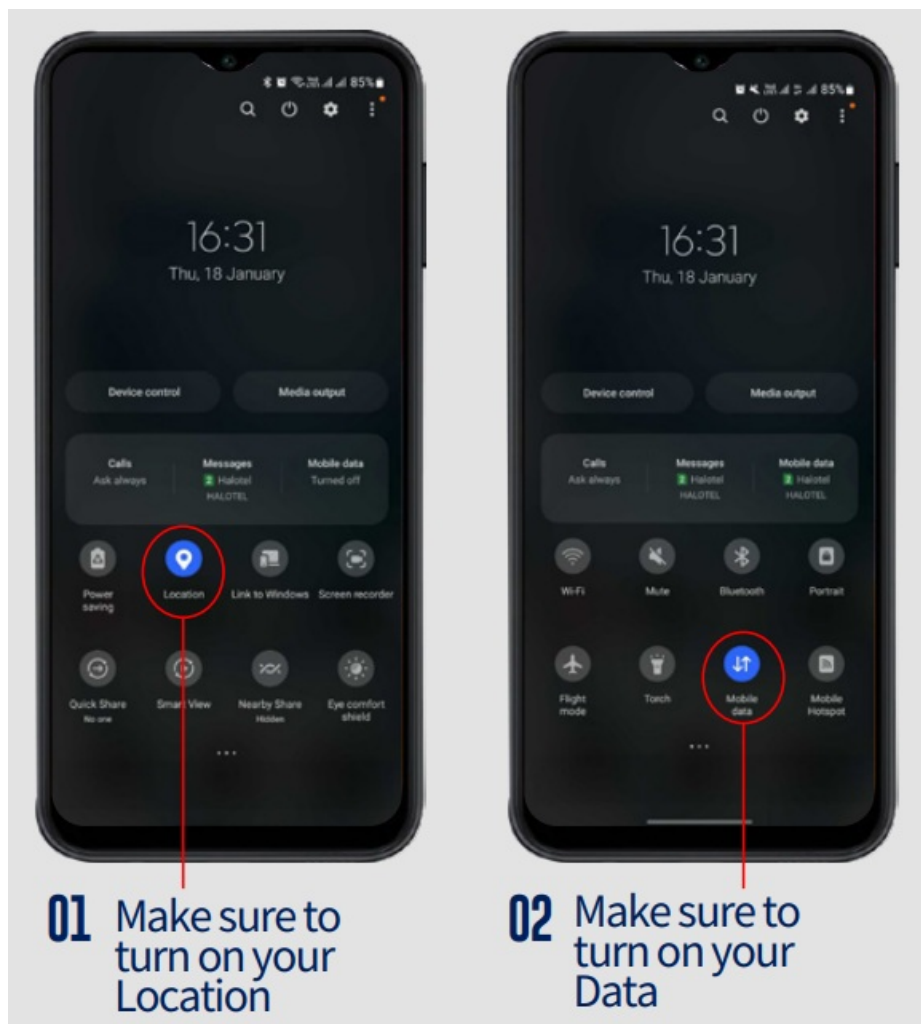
85%

16:31
Thu, 18 January

Device control
Media output

Calls
Ask always
Messages
2 Halotel
HALOTEL
Mobile data
Turned off

Power saving
Location
Link to Windows
Screen recorder

Quick Share
No one
Smart View
Nearby Share
Hidden
Eye comfort shield

01 Make sure to turn on your Location

85%

16:31
Thu, 18 January

Device control
Media output

Calls
Ask always
Messages
2 Halotel
HALOTEL
Mobile data
2 Halotel
HALOTEL

Wi-Fi
Mute
Bluetooth
Portrait

Flight mode
Torch
Mobile data
Mobile Hotspot

02 Make sure to turn on your Data